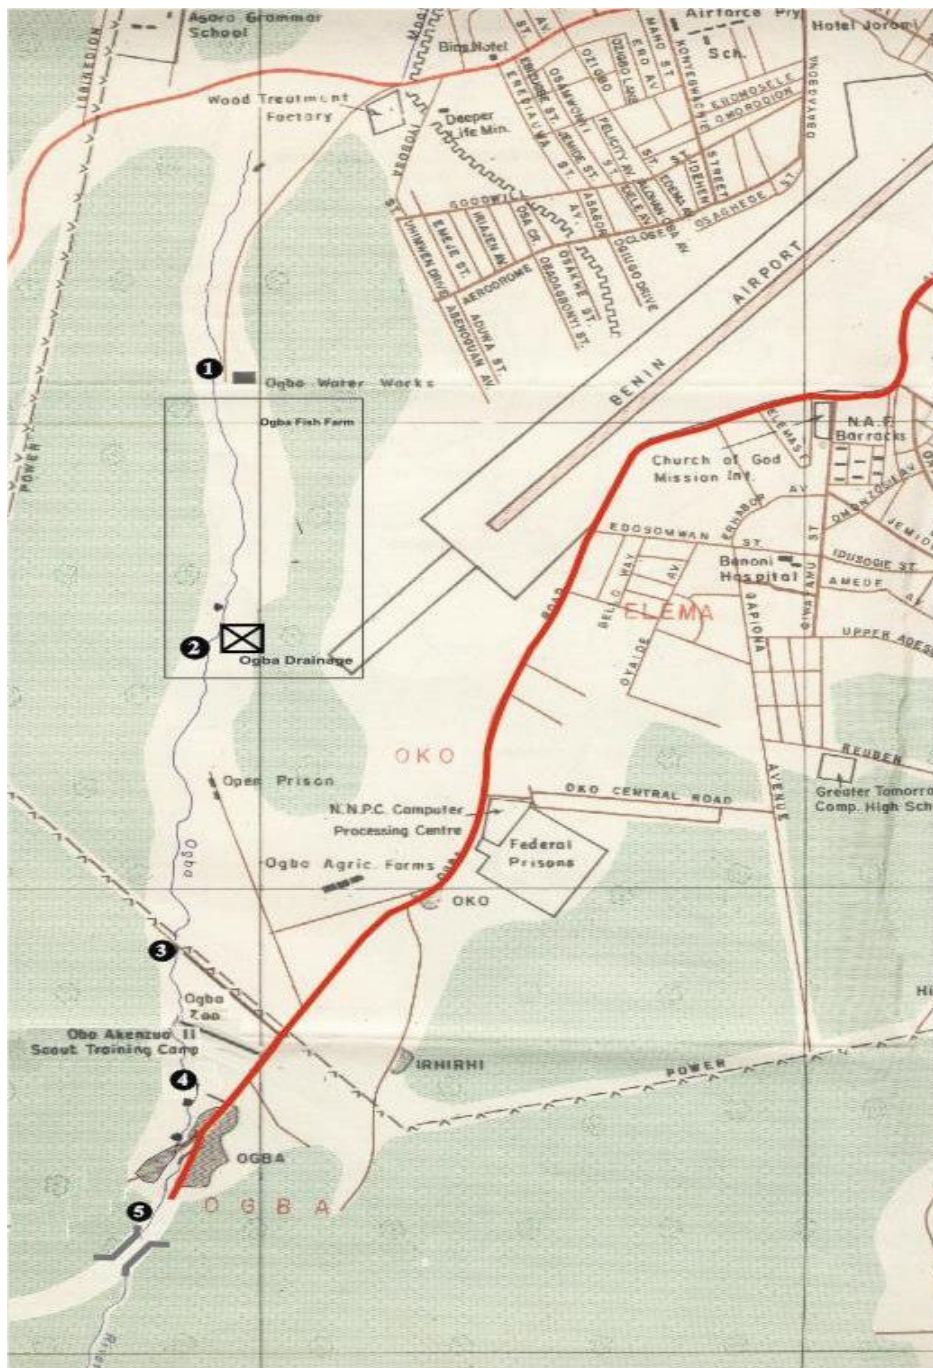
Asoro Grammar School

Airforce Pry Sch.

Hotel Jorom

Bins Hotel

Wood Treatment Factory

Deeper Life Min.

IGBINEDION

POWER

YOBOBA

ST.

AV.

MANO ST

ERO AV

OZIGBO

OBASEKI

EKHAEVA

OBAMWONYI

FELICITY AV

JEMIDE ST

IDEMEH ST

STREET

EDOMOSELE

OMORODION

OBAYAGBONA

GOODWILL

IRIABEN AV

EMEJE ST.

AERODROME

ABENOGUAN AV

ADUWA ST.

UHINWEN DRIVE

OSA CR.

OBADAGBONYI ST.

OTAKHE ST.

ASAGBO

OSUIGBO DRIVE

CLOSE

OSAGHEDE ST

BENIN AIRPORT

Ogba Water Works

Ogba Fish Farm

Ogba Drainage

N.A.F. Barracks

Church of God Mission Int.

ELEMA ST

EDUSOMWAN ST

EDUABOR AV

EDOSOMWAN ST.

BELLO WAY

AV.

Benoni Hospital

IDUSOGIE ST

AMEDE

ELEMA

OYAIDE

ORIAKHI

AGAPIONA

OMOZOGIE AV

JEMIDE

UPPER ADESUWA

ROAD

OKO

Open Prison

N.N.P.C. Computer Processing Centre

OKO CENTRAL ROAD

AVENUE

REUBEN

Greater Tomorrow Comp. High Sch

Federal Prisons

Ogba

Ogba Agric. Farms

OKO

Ogba Zoo

Oba Akenzua II Scout Training Camp

IRHIRHI

POWER

OGBA

O G B A

River

1
2
3
4
5